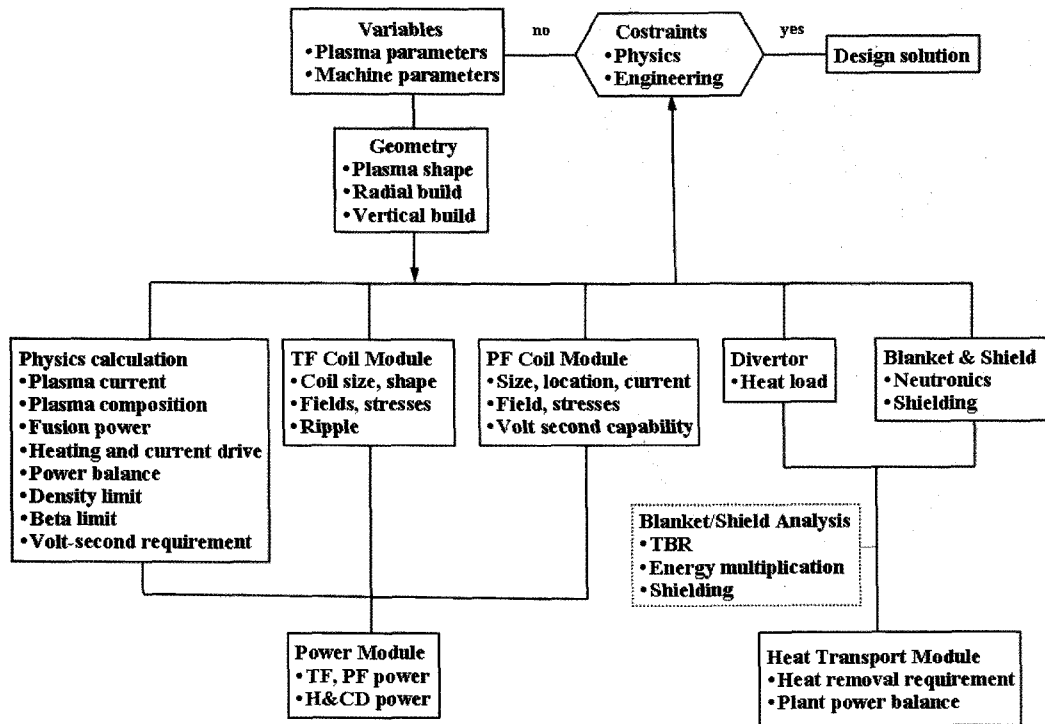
Variables
• Plasma parameters
• Machine parameters

no

Costraints
• Physics
• Engineering

yes

Design solution

Geometry
• Plasma shape
• Radial build
• Vertical build

Physics calculation
• Plasma current
• Plasma composition
• Fusion power
• Heating and current drive
• Power balance
• Density limit
• Beta limit
• Volt-second requirement

TF Coil Module
• Coil size, shape
• Fields, stresses
• Ripple

PF Coil Module
• Size, location, current
• Field, stresses
• Volt second capability

Divertor
• Heat load

Blanket & Shield
• Neutronics
• Shielding

Blanket/Shield Analysis
• TBR
• Energy multiplication
• Shielding

Power Module
• TF, PF power
• H&CD power

Heat Transport Module
• Heat removal requirement
• Plant power balance